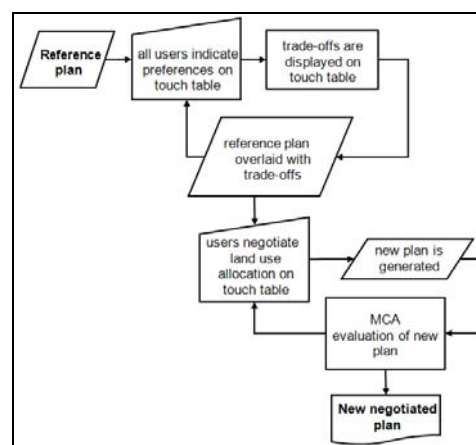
Reference plan

all users indicate preferences on touch table

trade-offs are displayed on touch table

reference plan overlaid with trade-offs

users negotiate land use allocation on touch table

new plan is generated

MCA evaluation of new plan

New negotiated plan